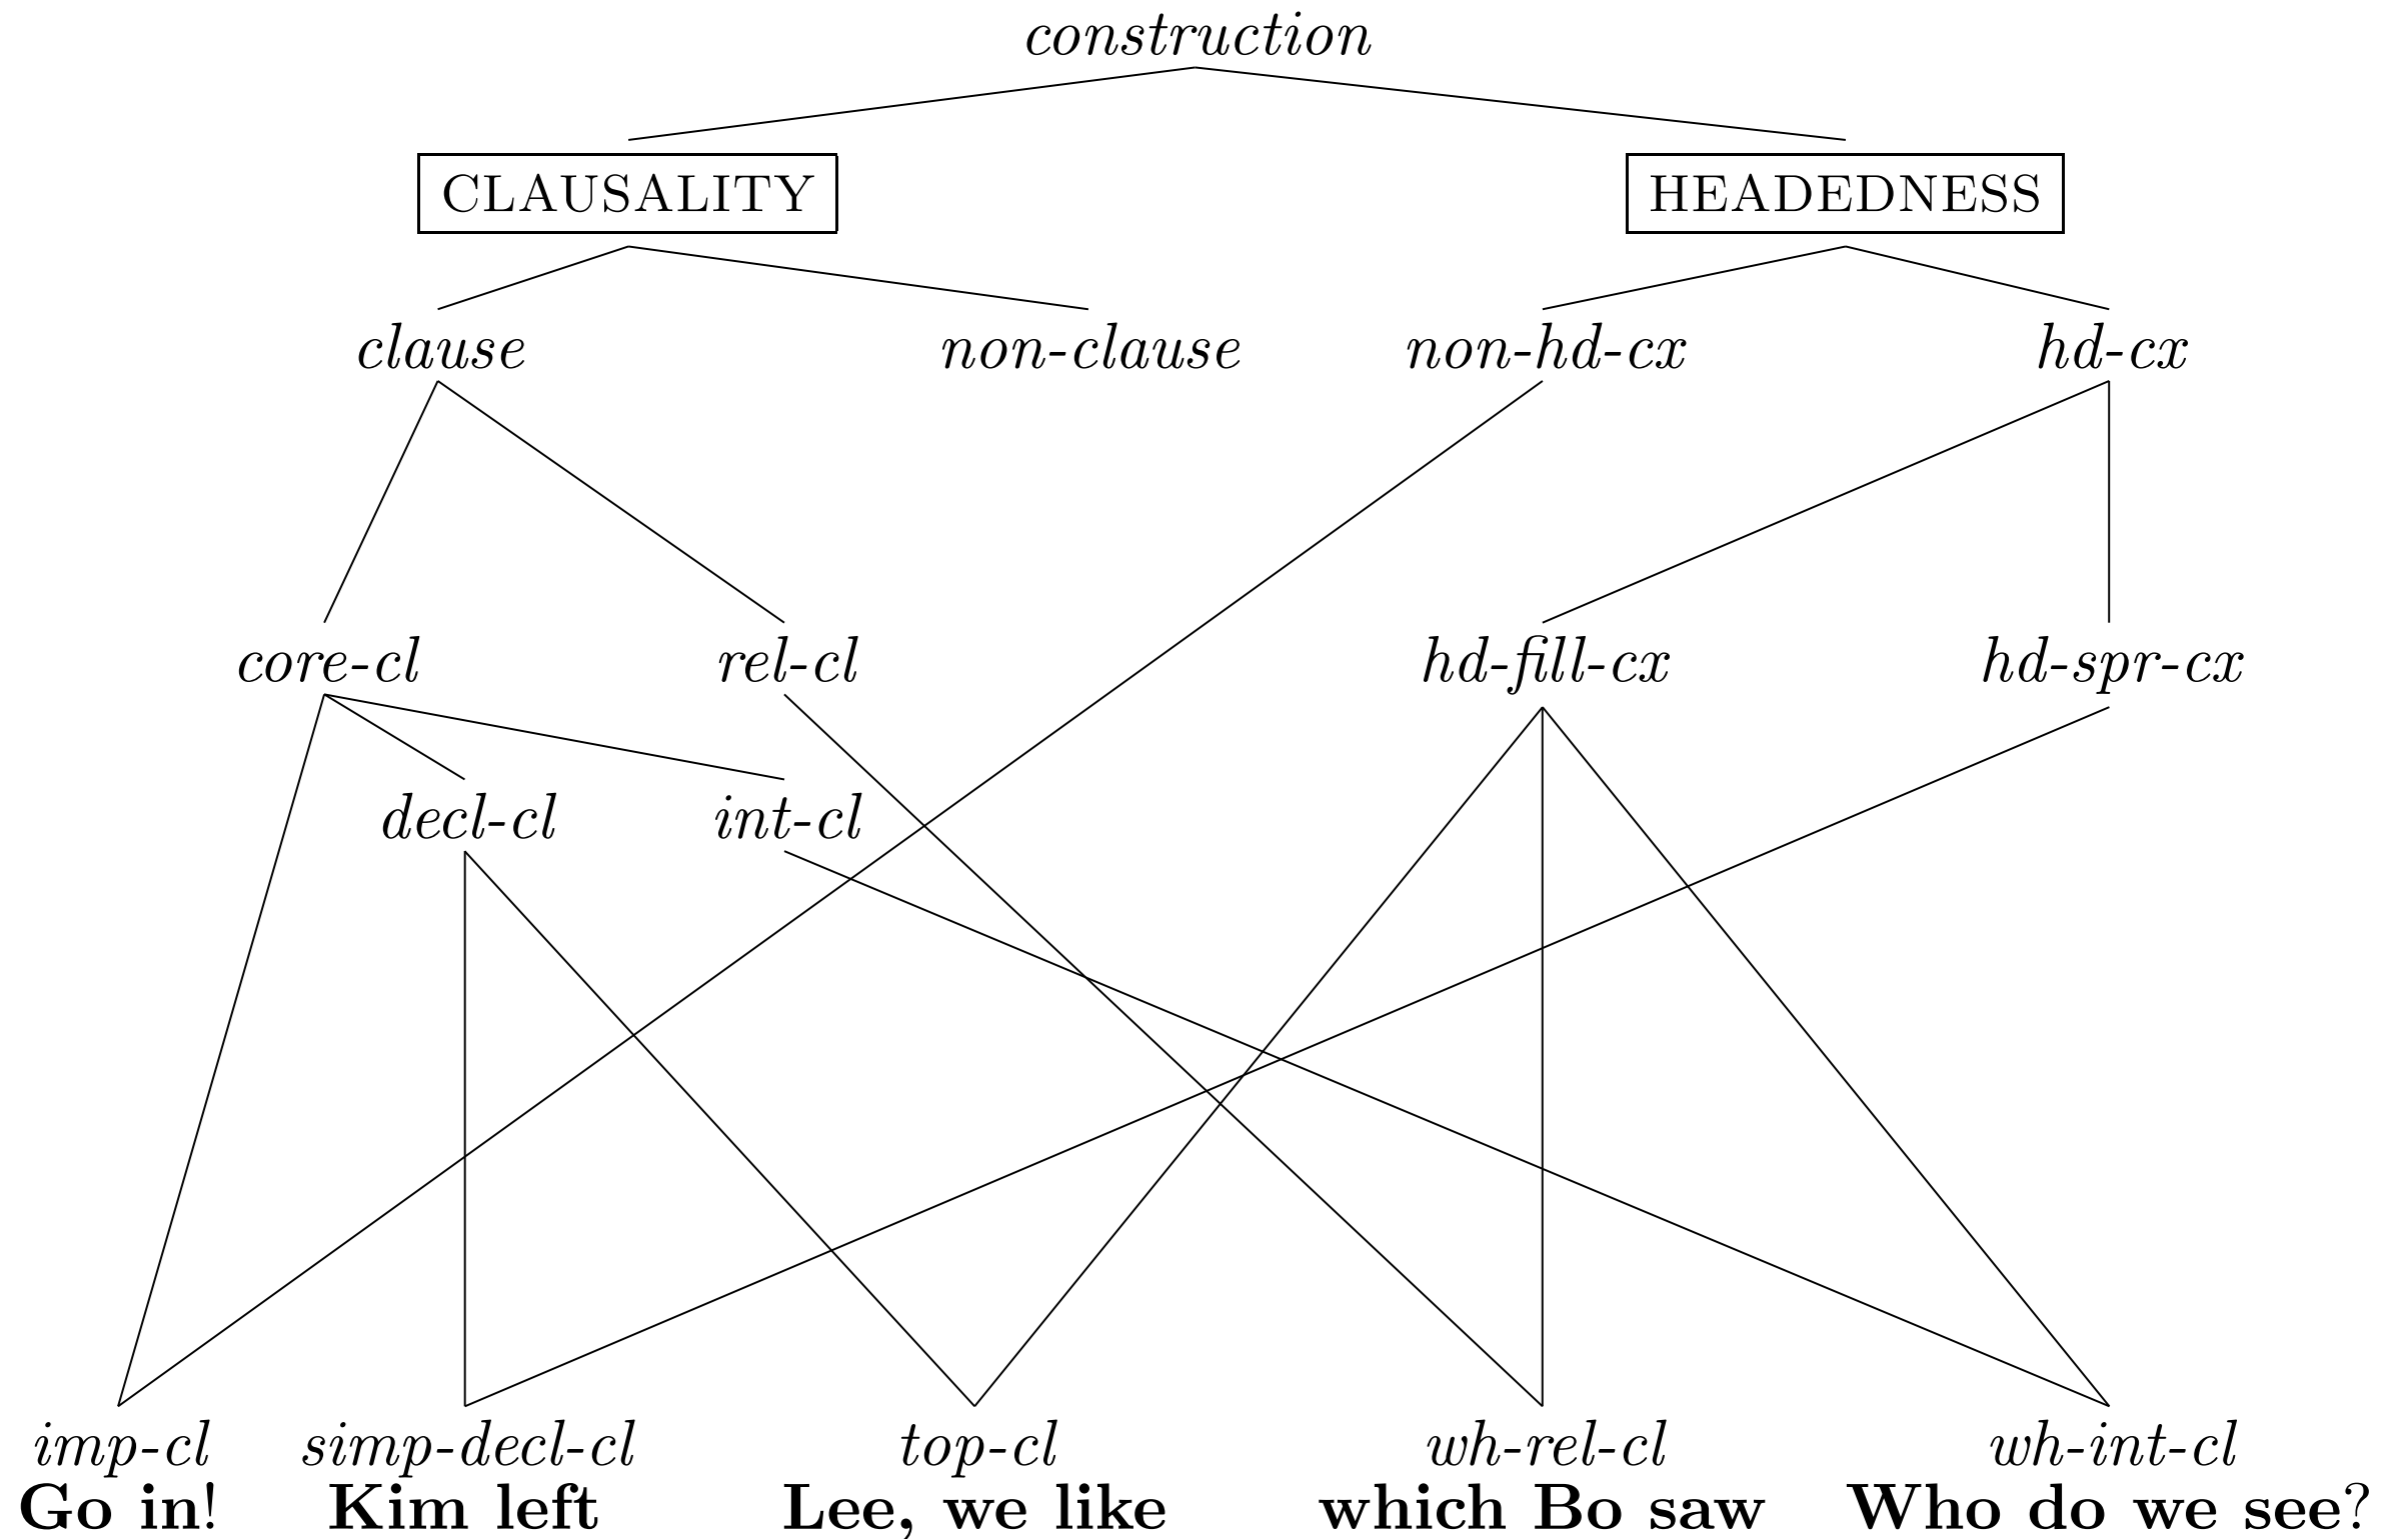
construction

CLAUSALITY

HEADEDNESS

clause

non-clause

non-hd-cx

hd-cx

core-cl

rel-cl

hd-fill-cx

hd-spr-cx

decl-cl

int-cl

imp-cl
Go in!

simp-decl-cl
Kim left

top-cl
Lee, we like

wh-rel-cl
which Bo saw

wh-int-cl
Who do we see?